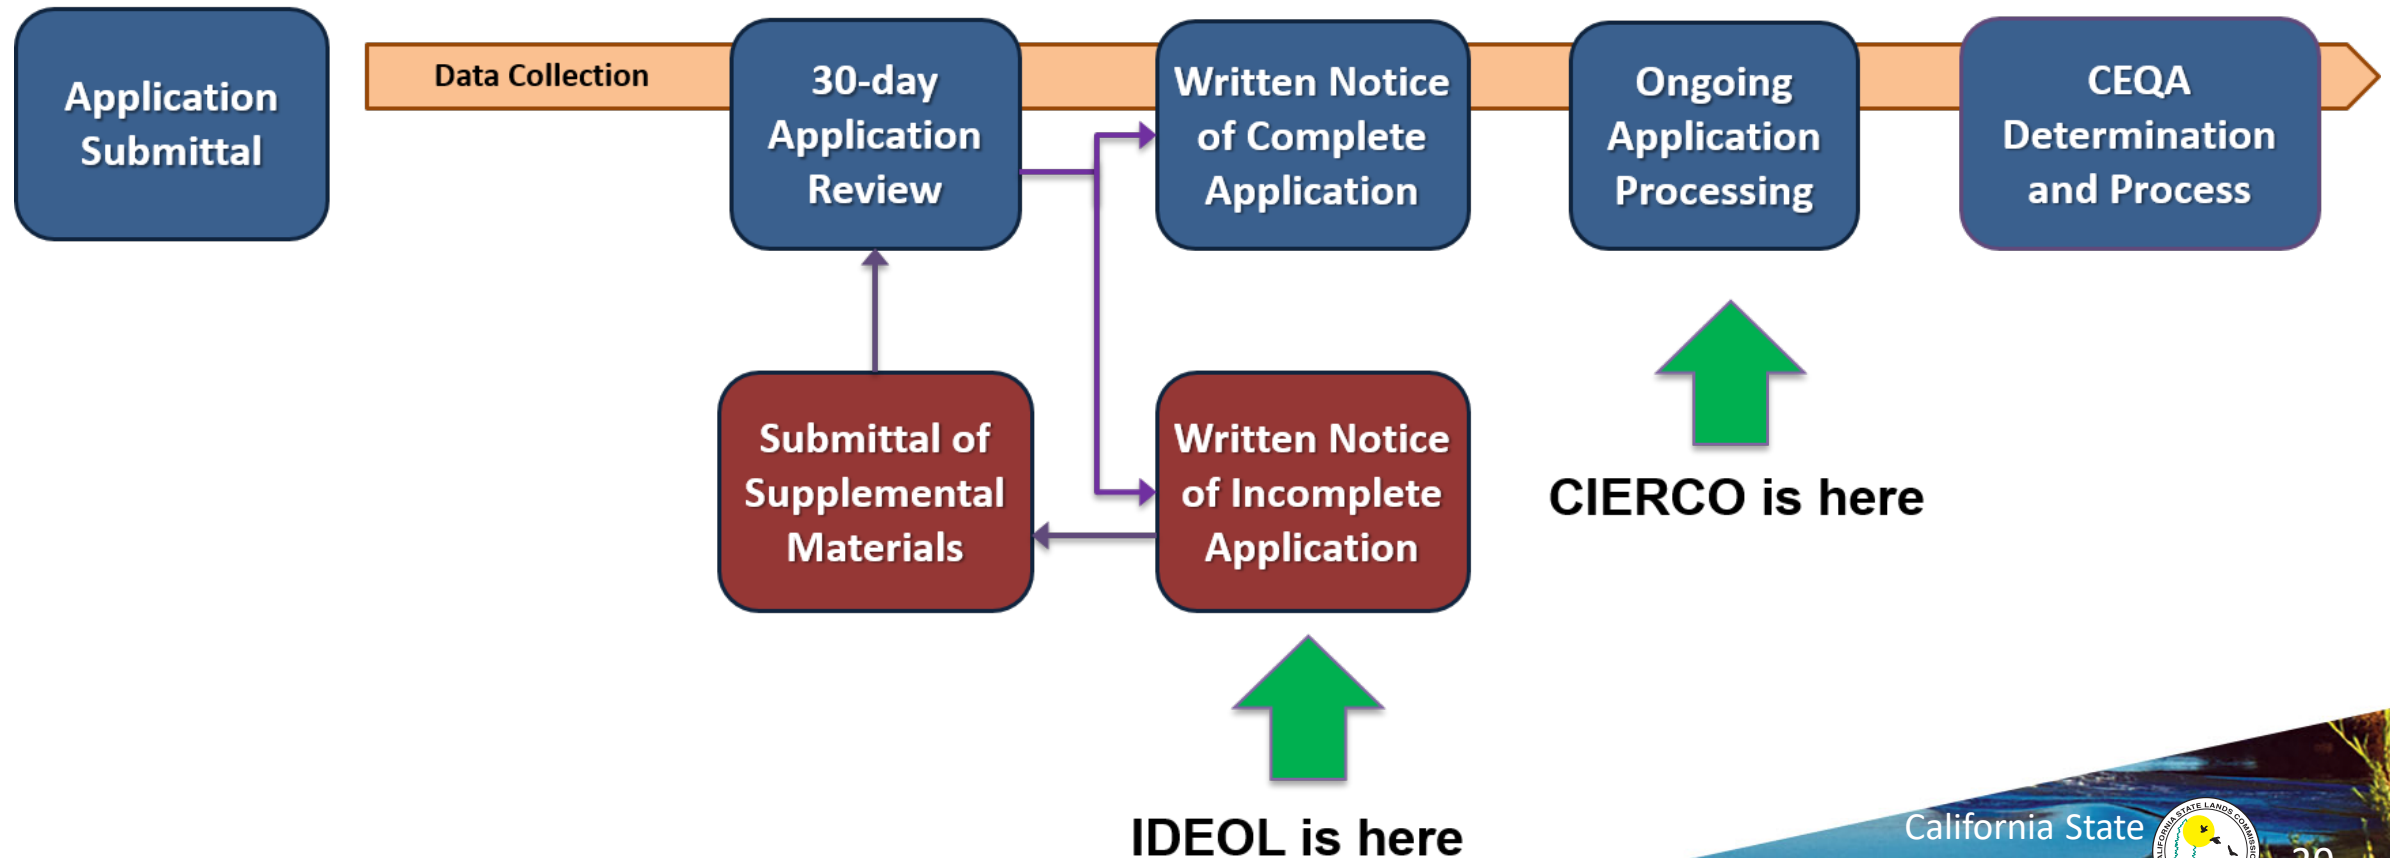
Application Submittal

Data Collection

30-day Application Review

Written Notice of Complete Application

Ongoing Application Processing

CEQA Determination and Process

Submittal of Supplemental Materials

Written Notice of Incomplete Application

CIERCO is here

IDEOL is here

California State

CALIFORNIA STATE LANDS COMMISSION

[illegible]